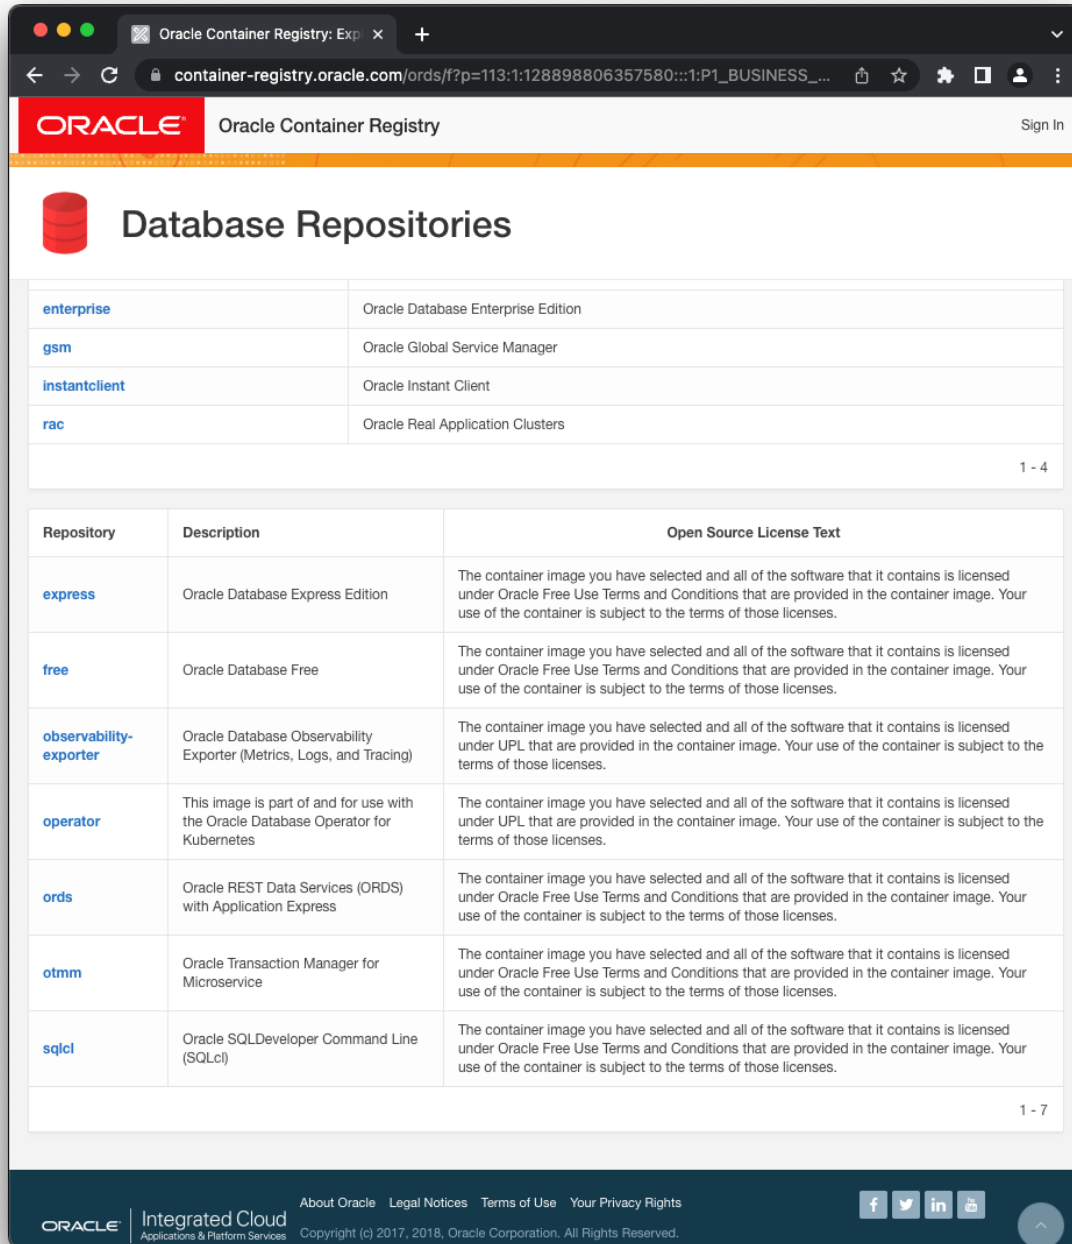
Oracle Container Registry: Exp ×

container-registry.oracle.com/ords/f?p=113:1:128898806357580:::1:P1_BUSINESS_...

ORACLE Oracle Container Registry

Sign In

Database Repositories

| | |
|---|---|
| enterprise | Oracle Database Enterprise Edition |
| gsm | Oracle Global Service Manager |
| instantclient | Oracle Instant Client |
| rac | Oracle Real Application Clusters |

1 - 4

| Repository | Description | Open Source License Text |
|---|---|---|
| express | Oracle Database Express Edition | The container image you have selected and all of the software that it contains is licensed under Oracle Free Use Terms and Conditions that are provided in the container image. Your use of the container is subject to the terms of those licenses. |
| free | Oracle Database Free | The container image you have selected and all of the software that it contains is licensed under Oracle Free Use Terms and Conditions that are provided in the container image. Your use of the container is subject to the terms of those licenses. |
| observability-exporter | Oracle Database Observability Exporter (Metrics, Logs, and Tracing) | The container image you have selected and all of the software that it contains is licensed under UPL that are provided in the container image. Your use of the container is subject to the terms of those licenses. |
| operator | This image is part of and for use with the Oracle Database Operator for Kubernetes | The container image you have selected and all of the software that it contains is licensed under UPL that are provided in the container image. Your use of the container is subject to the terms of those licenses. |
| ords | Oracle REST Data Services (ORDS) with Application Express | The container image you have selected and all of the software that it contains is licensed under Oracle Free Use Terms and Conditions that are provided in the container image. Your use of the container is subject to the terms of those licenses. |
| otmm | Oracle Transaction Manager for Microservice | The container image you have selected and all of the software that it contains is licensed under Oracle Free Use Terms and Conditions that are provided in the container image. Your use of the container is subject to the terms of those licenses. |
| sqlcl | Oracle SQLDeveloper Command Line (SQLcl) | The container image you have selected and all of the software that it contains is licensed under Oracle Free Use Terms and Conditions that are provided in the container image. Your use of the container is subject to the terms of those licenses. |

1 - 7

ORACLE Integrated Cloud Applications & Platform Services

About Oracle Legal Notices Terms of Use Your Privacy Rights

Copyright (c) 2017, 2018, Oracle Corporation. All Rights Reserved.